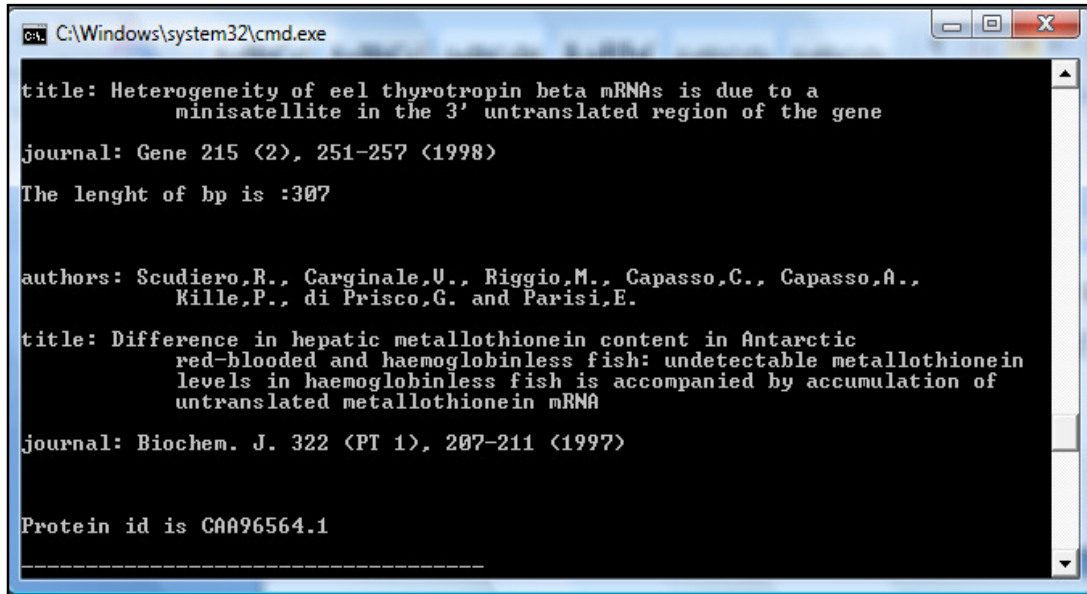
C:\Windows\system32\cmd.exe

title: Heterogeneity of eel thyrotropin beta mRNAs is due to a minisatellite in the 3' untranslated region of the gene

journal: Gene 215 (2), 251-257 (1998)

The lenght of bp is :307

authors: Scudiero,R., Carginale,V., Riggio,M., Capasso,C., Capasso,A., Kille,P., di Prisco,G. and Parisi,E.

title: Difference in hepatic metallothionein content in Antarctic red-blooded and haemoglobinless fish: undetectable metallothionein levels in haemoglobinless fish is accompanied by accumulation of untranslated metallothionein mRNA

journal: Biochem. J. 322 (PT 1), 207-211 (1997)

Protein id is CAA96564.1

-----------------------------------